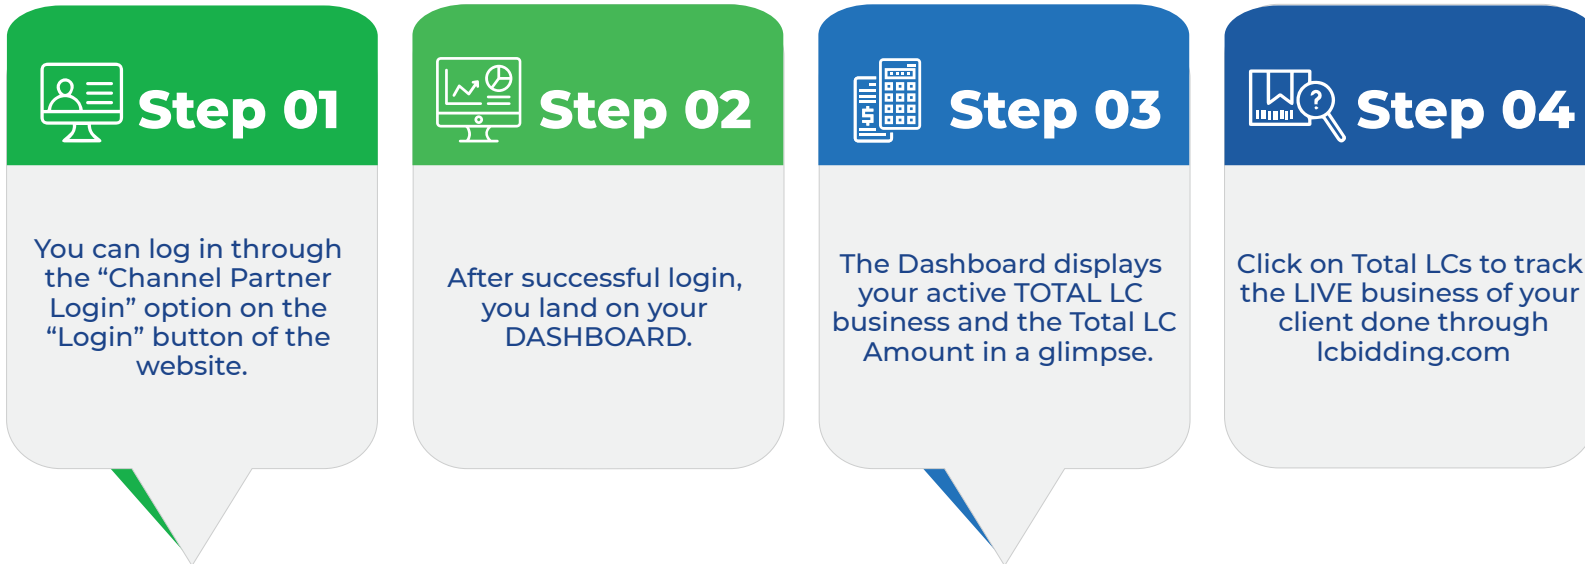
Step 01

You can log in through the “Channel Partner Login” option on the “Login” button of the website.

Step 02

After successful login, you land on your DASHBOARD.

Step 03

The Dashboard displays your active TOTAL LC business and the Total LC Amount in a glimpse.

Step 04

Click on Total LCs to track the LIVE business of your client done through lcbidding.com